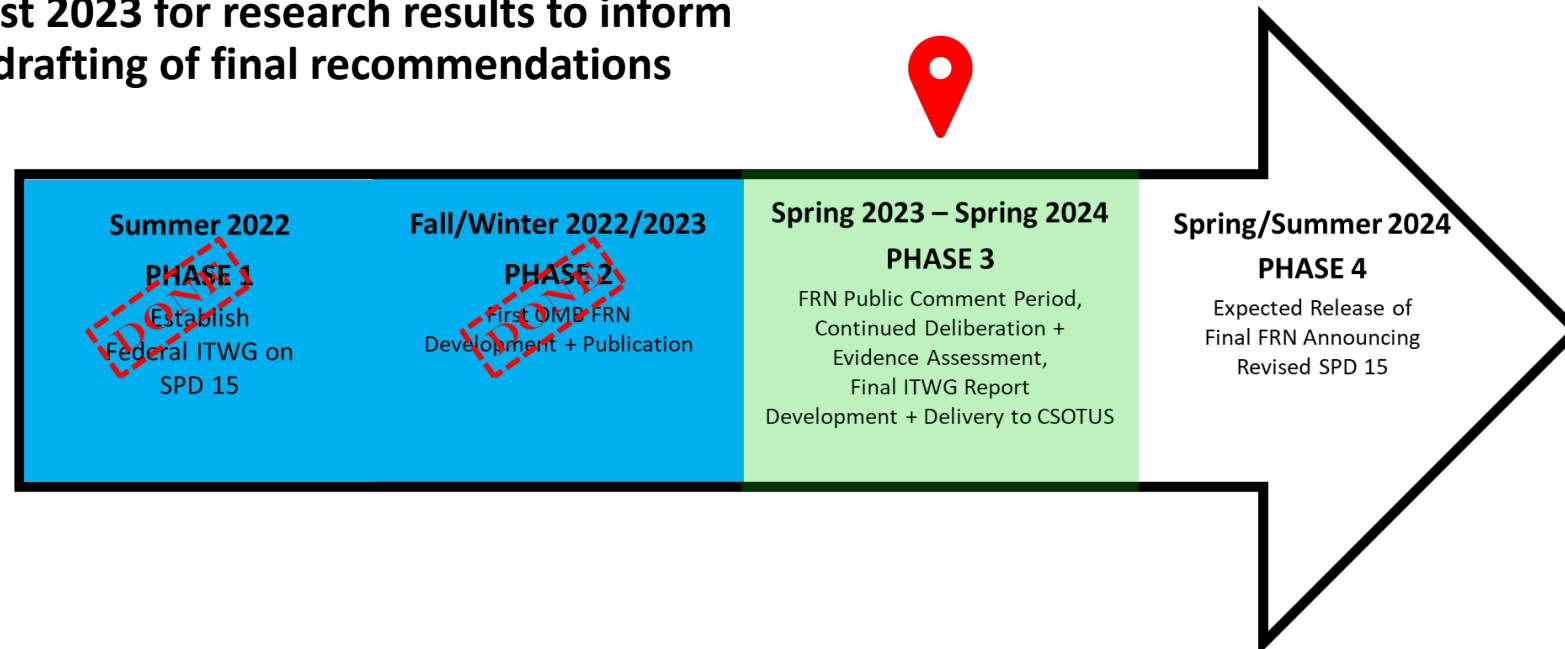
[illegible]st 2023 for research results to inform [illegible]drafting of final recommendations

Summer 2022

PHASE 1

Establish Federal ITWG on SPD 15

DONE

Fall/Winter 2022/2023

PHASE 2

First OMB FRN Development + Publication

DONE

Spring 2023 – Spring 2024

PHASE 3

FRN Public Comment Period, Continued Deliberation + Evidence Assessment, Final ITWG Report Development + Delivery to CSOTUS

Spring/Summer 2024

PHASE 4

Expected Release of Final FRN Announcing Revised SPD 15